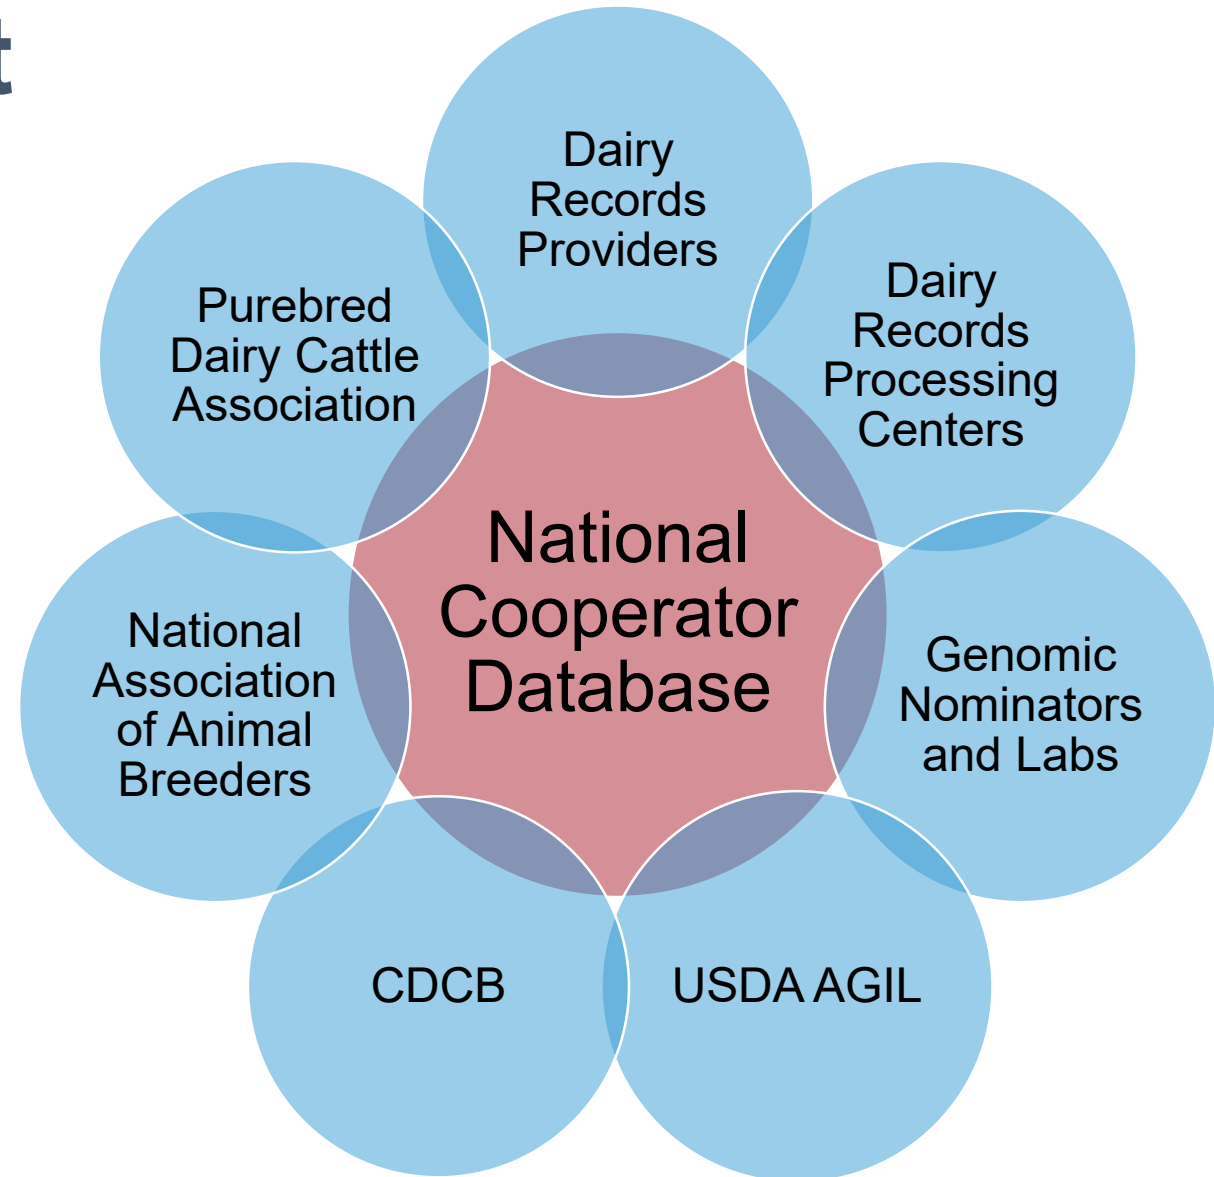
t

Dairy Records Providers

Dairy Records Processing Centers

Purebred Dairy Cattle Association

National Cooperator Database

National Association of Animal Breeders

Genomic Nominators and Labs

CDCB

USDA AGIL